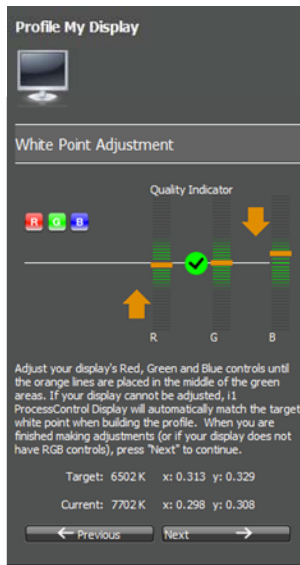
Profile My Display

White Point Adjustment

Quality Indicator

R G B

R G B

Adjust your display's Red, Green and Blue controls until the orange lines are placed in the middle of the green areas. If your display cannot be adjusted, i1 ProcessControl Display will automatically match the target white point when building the profile. When you are finished making adjustments (or if your display does not have RGB controls), press "Next" to continue.

Target: 6502 K x: 0.313 y: 0.329

Current: 7702 K x: 0.298 y: 0.308

Previous

Next